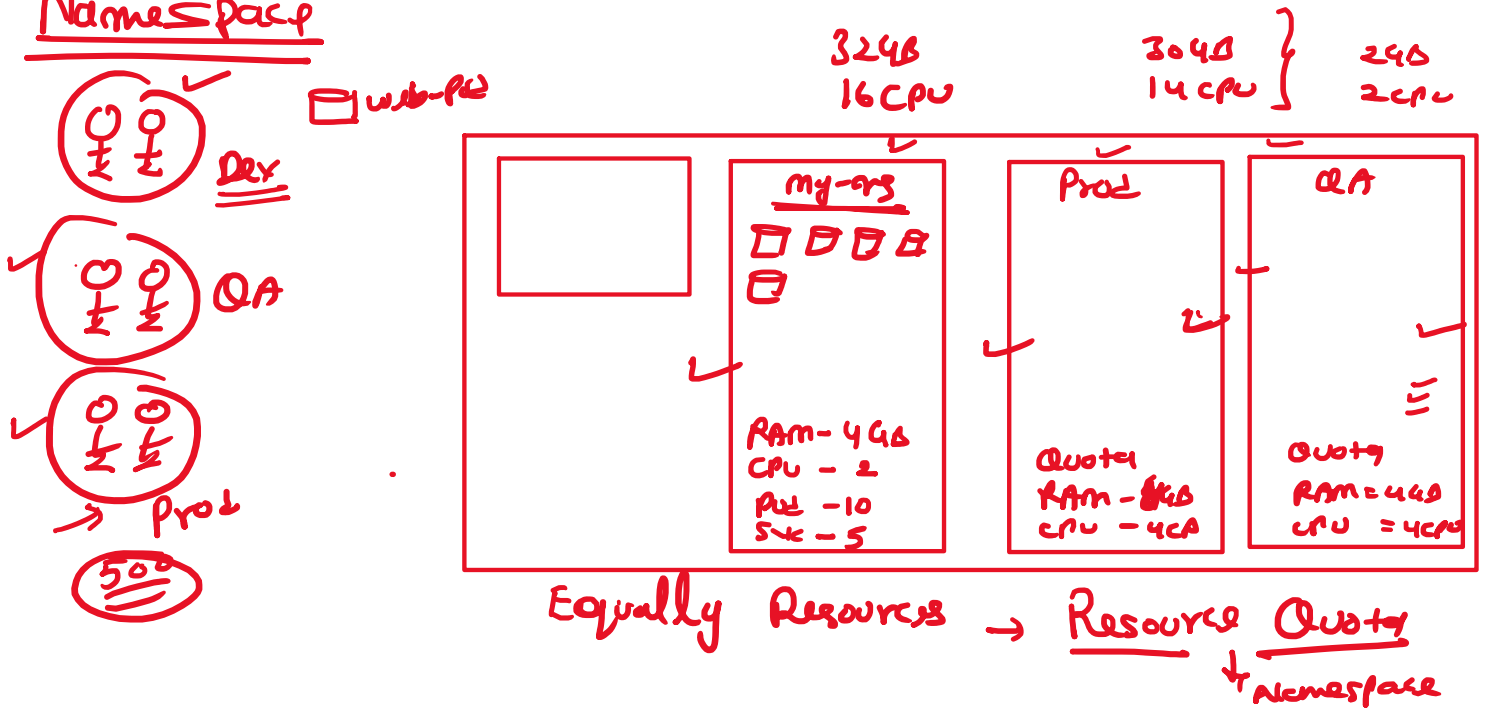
Namespace

web-pod

Dev

QA

Prod

500

32GB
16CPU

30GB
14 CPU

2GB
2cpu

my-org

RAM - 4GB
CPU - 2
Pod - 10
Svc - 5

Prod

Quota
RAM - 8GB
CPU - 4CPU

QA

Quota
RAM = 4GB
CPU = 4cpu

Equally Resources → Resource Quota
Namespace